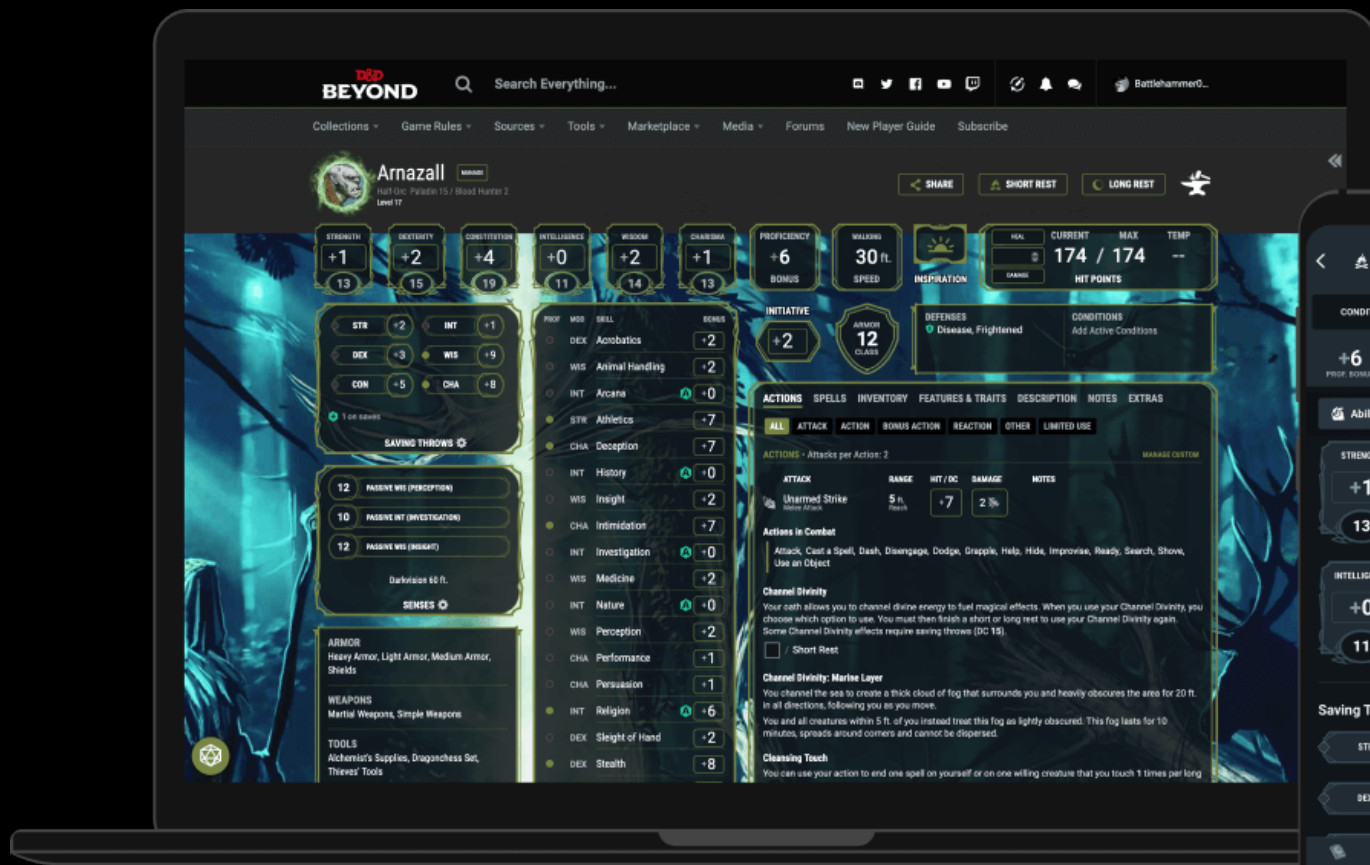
D&D BEYOND

Search Everything...

Battlehammer0...

Collections Game Rules Sources Tools Marketplace Media Forums New Player Guide Subscribe

Arnazall
Half-Orc Paladin 15 / Blood Hunter 2
Level 17

SHARE SHORT REST LONG REST

| STRENGTH | DEXTERITY | CONSTITUTION | INTELLIGENCE | WISDOM | CHARISMA |
|---|---|---|---|---|---|
| +1 | +2 | +4 | +0 | +2 | +1 |
| 13 | 15 | 19 | 11 | 14 | 13 |

PROFICIENCY +6 BONUS

WALKING 30 ft. SPEED

INSPIRATION

HEAL DAMAGE CURRENT MAX TEMP 174 / 174 -- HIT POINTS

STR +2 INT +1
DEX +3 WIS +9
CON +5 CHA +8

1 on saves

SAVING THROWS

12 PASSIVE WIS (PERCEPTION)
10 PASSIVE INT (INVESTIGATION)
12 PASSIVE WIS (INSIGHT)

Darkvision 60 ft.

SENSES

ARMOR
Heavy Armor, Light Armor, Medium Armor, Shields

WEAPONS
Martial Weapons, Simple Weapons

TOOLS
Alchemist's Supplies, Dragonchess Set, Thieves' Tools

| PROF | MOD | SKILL | BONUS |
|---|---|---|---|
| | DEX | Acrobatics | +2 |
| | WIS | Animal Handling | +2 |
| | INT | Arcana | +0 |
| | STR | Athletics | +7 |
| | CHA | Deception | +7 |
| | INT | History | +0 |
| | WIS | Insight | +2 |
| | CHA | Intimidation | +7 |
| | INT | Investigation | +0 |
| | WIS | Medicine | +2 |
| | INT | Nature | +0 |
| | WIS | Perception | +2 |
| | CHA | Performance | +1 |
| | CHA | Persuasion | +1 |
| | INT | Religion | +6 |
| | DEX | Sleight of Hand | +2 |
| | DEX | Stealth | +8 |

INITIATIVE +2

ARMOR 12 CLASS

DEFENSES
Disease, Frightened

CONDITIONS
Add Active Conditions

ACTIONS SPELLS INVENTORY FEATURES & TRAITS DESCRIPTION NOTES EXTRAS

ALL ATTACK ACTION BONUS ACTION REACTION OTHER LIMITED USE

ACTIONS • Attacks per Action: 2 MANAGE CUSTOM

| ATTACK | RANGE | HIT / DC | DAMAGE | NOTES |
|---|---|---|---|---|
| Unarmed Strike Melee Attack | 5 ft. Reach | +7 | 2 | |

Actions in Combat
Attack, Cast a Spell, Dash, Disengage, Dodge, Grapple, Help, Hide, Improvise, Ready, Search, Shove, Use an Object

Channel Divinity
Your oath allows you to channel divine energy to fuel magical effects. When you use your Channel Divinity, you choose which option to use. You must then finish a short or long rest to use your Channel Divinity again. Some Channel Divinity effects require saving throws (DC 15).

/ Short Rest

Channel Divinity: Marine Layer
You channel the sea to create a thick cloud of fog that surrounds you and heavily obscures the area for 20 ft. in all directions, following you as you move.
You and all creatures within 5 ft. of you instead treat this fog as lightly obscured. This fog lasts for 10 minutes, spreads around corners and cannot be dispersed.

Cleansing Touch
You can use your action to end one spell on yourself or on one willing creature that you touch 1 times per long

CONDI
+6
PROF. BONU
Abil
STRENG
+1
13
INTELLIG
+0
11
Saving T
ST
DEX